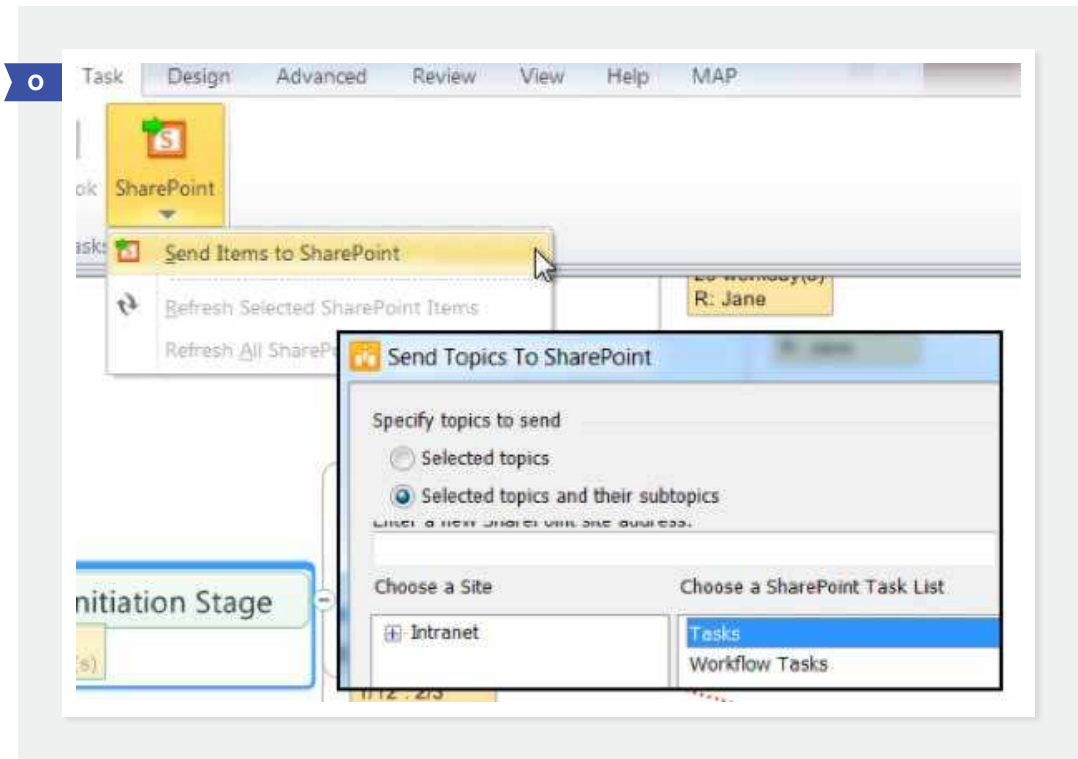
O

Task Design Advanced Review View Help MAP

ok SharePoint

asks

Send Items to SharePoint

Refresh Selected SharePoint Items

Refresh All ShareP

R: Jane

Send Topics To SharePoint

Specify topics to send

Selected topics

Selected topics and their subtopics

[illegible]

Choose a Site

Choose a SharePoint Task List

nitiation Stage

Intranet

Tasks

Workflow Tasks

s)